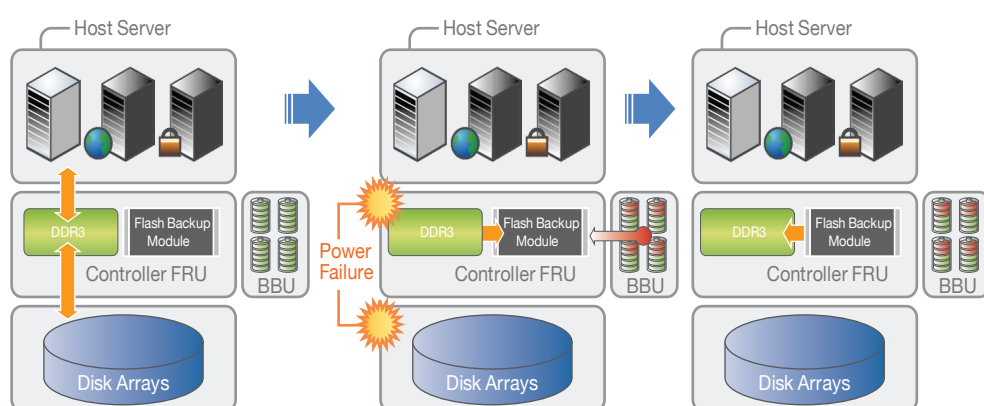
Host Server

DDR3

Flash Backup Module

Controller FRU

BBU

Disk Arrays

Host Server

Power Failure

DDR3

Flash Backup Module

Controller FRU

BBU

Disk Arrays

Host Server

DDR3

Flash Backup Module

Controller FRU

BBU

Disk Arrays